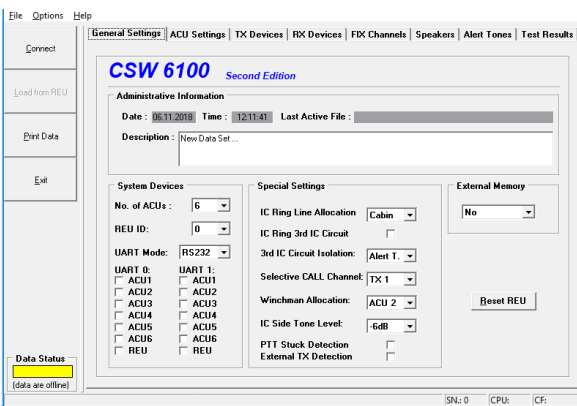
File Options Help

Connect

Load from REU

Print Data

Exit

Data Status
(data are offline)

General Settings | ACU Settings | TX Devices | RX Devices | FIX Channels | Speakers | Alert Tones | Test Results

CSW 6100 Second Edition

Administrative Information

Date : 06.11.2018 Time : 12:11:41 Last Active File :

Description : New Data Set ...

System Devices

No. of ACUs : 6

REU ID: 0

UART Mode: RS232

UART 0:
ACU1
ACU2
ACU3
ACU4
ACU5
ACU6
REU

UART 1:
ACU1
ACU2
ACU3
ACU4
ACU5
ACU6
REU

Special Settings

IC Ring Line Allocation Cabin

IC Ring 3rd IC Circuit

3rd IC Circuit Isolation: Alert T.

Selective CALL Channel: TX 1

Winchman Allocation: ACU 2

IC Side Tone Level: -6dB

PTT Stuck Detection

External TX Detection

External Memory

No

Reset REU

SN.: 0 CPU: CF: